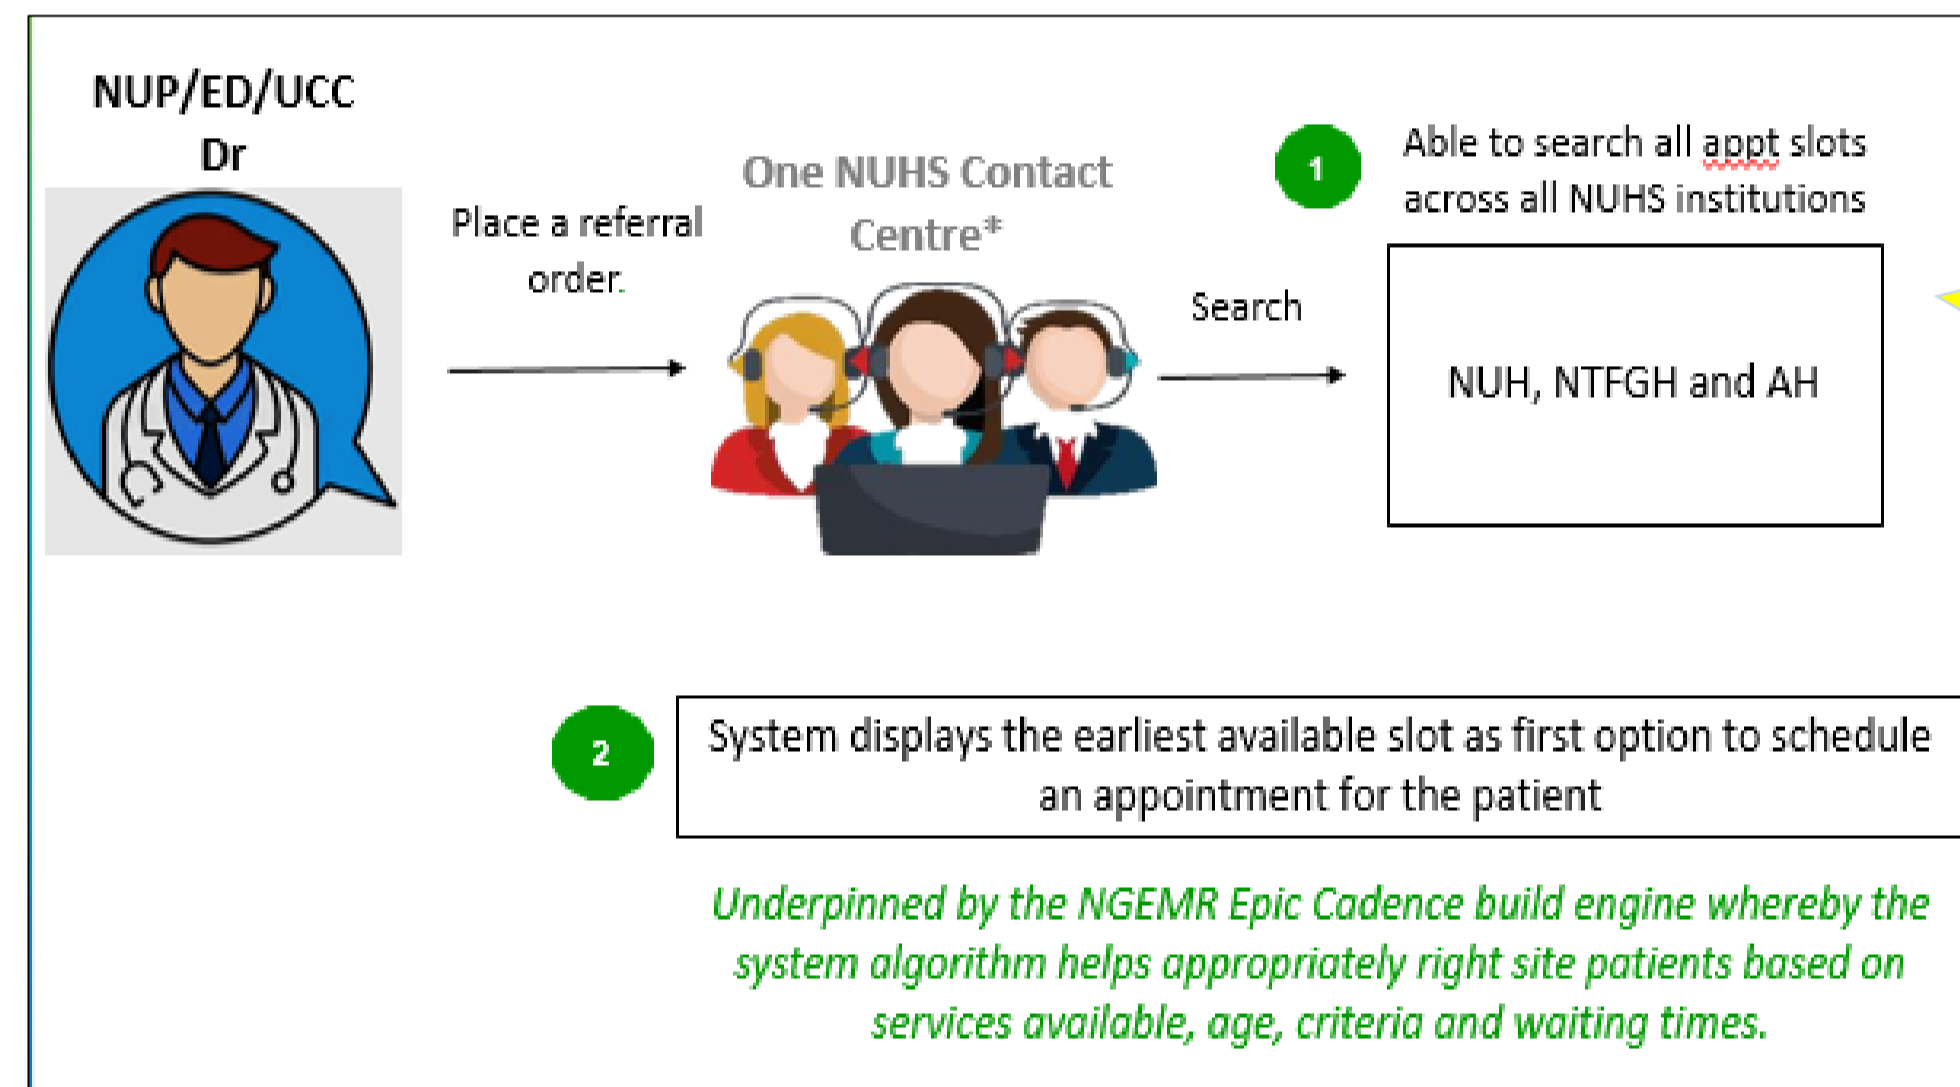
NUP/ED/UCC Dr

Place a referral order.

One NUHS Contact Centre*

Search

1

Able to search all appt slots across all NUHS institutions

NUH, NTFGH and AH

2

System displays the earliest available slot as first option to schedule an appointment for the patient

Underpinned by the NGEMR Epic Cadence build engine whereby the system algorithm helps appropriately right site patients based on services available, age, criteria and waiting times.